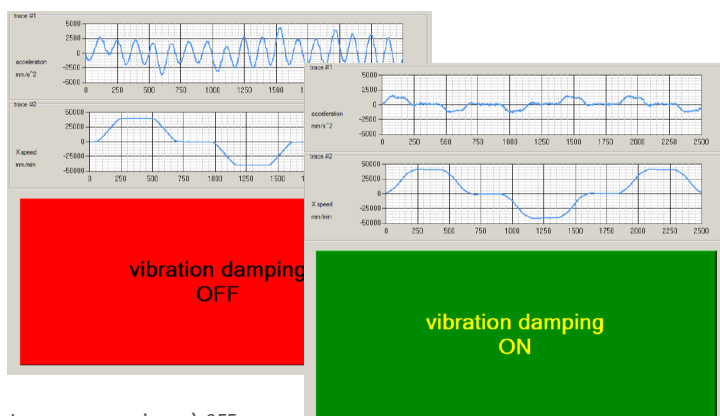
trace #1

5000
2500
0
-2500
-5000

acceleration
mm/s^2

0 250 500 750 1000 1250 1500 1750

trace #2

50000
25000
0
-25000
-50000

X speed
mm/min

0 250 500 750 1000 1250 1500 1

vibration damping
OFF

trace #1

5000
2500
0
-2500
-5000

acceleration
mm/s^2

0 250 500 750 1000 1250 1500 1750 2000 2250 2500

trace #2

50000
25000
0
-25000
-50000

X speed
mm/min

0 250 500 750 1000 1250 1500 1750 2000 2250 2500

vibration damping
ON

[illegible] OFF